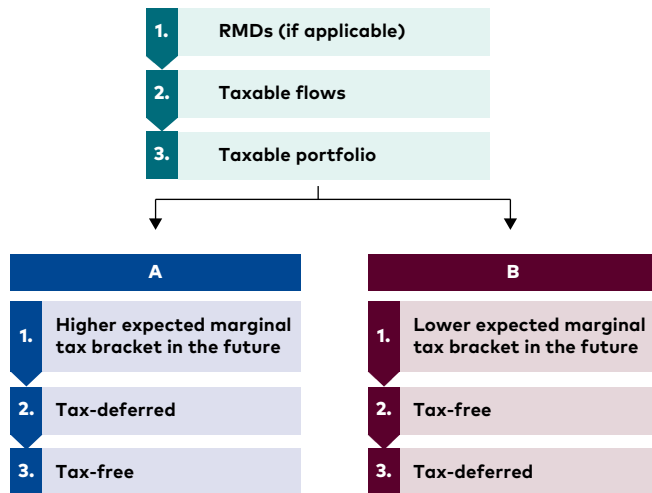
1. RMDs (if applicable)

2. Taxable flows

3. Taxable portfolio

A

1. Higher expected marginal tax bracket in the future

2. Tax-deferred

3. Tax-free

B

1. Lower expected marginal tax bracket in the future

2. Tax-free

3. Tax-deferred